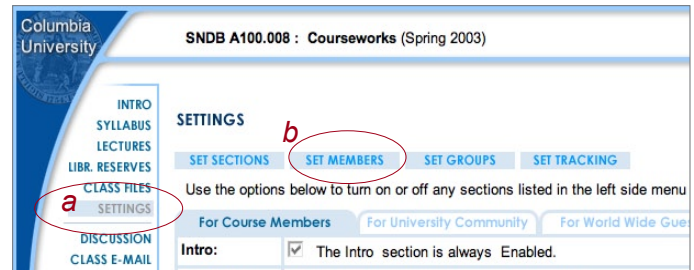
Columbia University

SNDB A100.008 : Courseworks (Spring 2003)

INTRO
SYLLABUS
LECTURES
LIBR. RESERVES
CLASS FILES
SETTINGS
DISCUSSION
CLASS E-MAIL

a

SETTINGS

b

SET SECTIONS SET MEMBERS SET GROUPS SET TRACKING

Use the options below to turn on or off any sections listed in the left side menu

For Course Members | For University Community | For World Wide Gues

Intro: The Intro section is always Enabled.